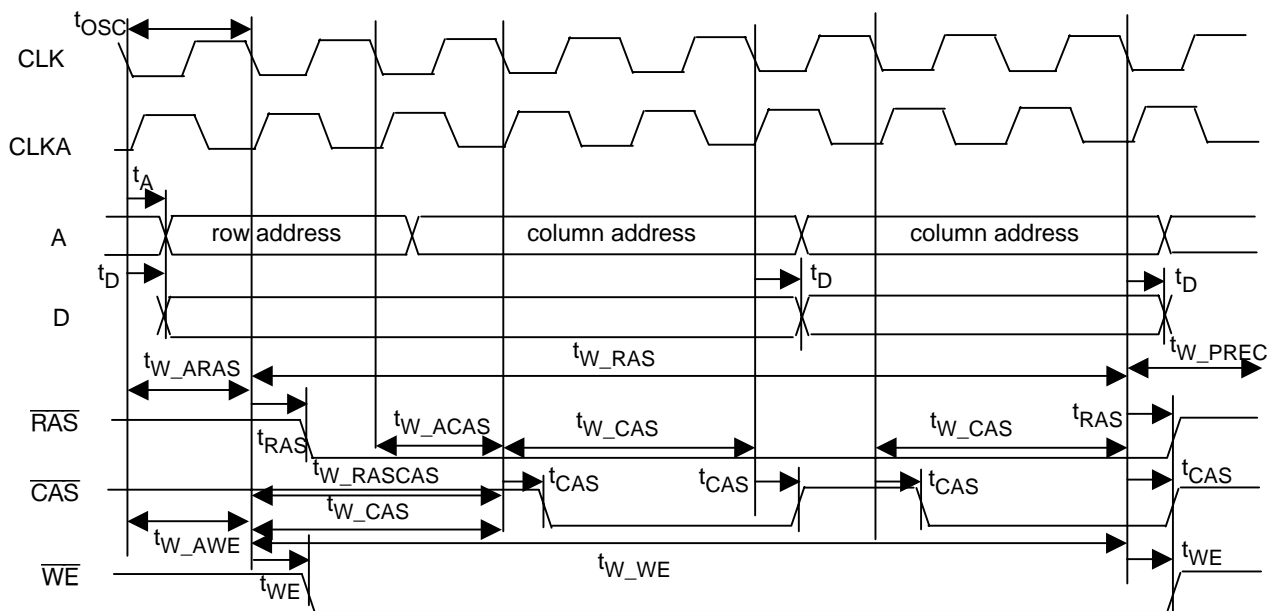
$t_{OSC}$
CLK
CLKA
$t_A$
A
row address
column address
column address
$t_D$
$t_D$
$t_D$
D
$t_{W\_ARAS}$
$t_{W\_RAS}$
$t_{W\_PREC}$
$\overline{RAS}$
$t_{W\_ACAS}$
$t_{W\_CAS}$
$t_{W\_CAS}$
$t_{RAS}$
$t_{RAS}$
$t_{W\_RASCAS}$
$\overline{CAS}$
$t_{CAS}$
$t_{CAS}$
$t_{CAS}$
$t_{CAS}$
$t_{W\_CAS}$
$t_{W\_AWE}$
$t_{W\_WE}$
$t_{WE}$
$\overline{WE}$
$t_{WE}$